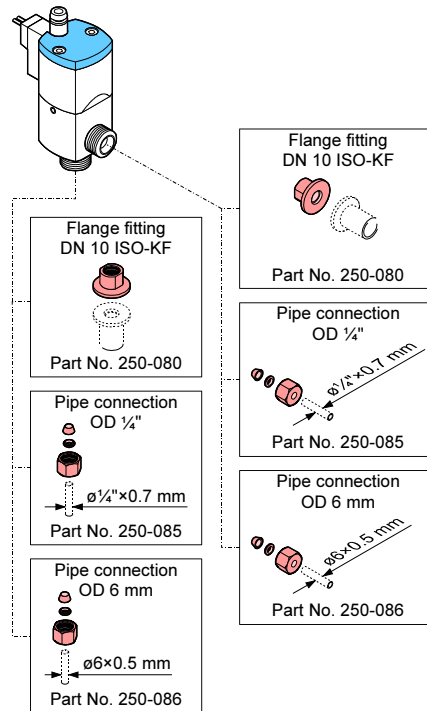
Flange fitting
DN 10 ISO-KF

Part No. 250-080

Pipe connection
OD ¼"

ø¼"×0.7 mm

Part No. 250-085

Pipe connection
OD 6 mm

ø6×0.5 mm

Part No. 250-086

Flange fitting
DN 10 ISO-KF

Part No. 250-080

Pipe connection
OD ¼"

ø¼"×0.7 mm

Part No. 250-085

Pipe connection
OD 6 mm

ø6×0.5 mm

Part No. 250-086